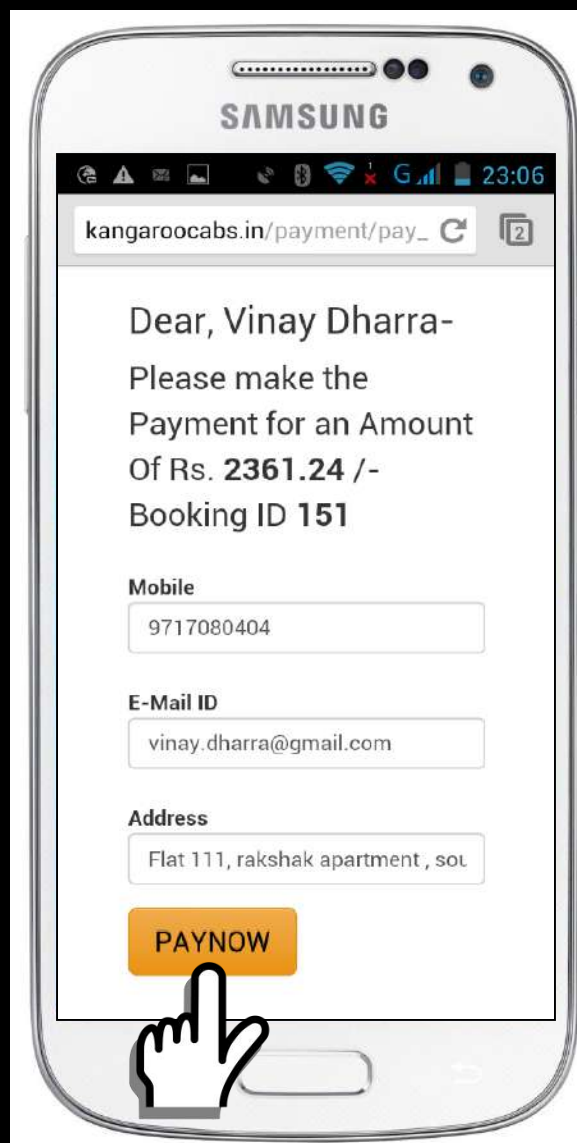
SAMSUNG

G 23:06

kangaroocabs.in/payment/pay_

2

Dear, Vinay Dharra-

Please make the Payment for an Amount Of Rs. **2361.24** /- Booking ID **151**

Mobile

9717080404

E-Mail ID

vinay.dharra@gmail.com

Address

Flat 111, rakshak apartment , sou

PAYNOW